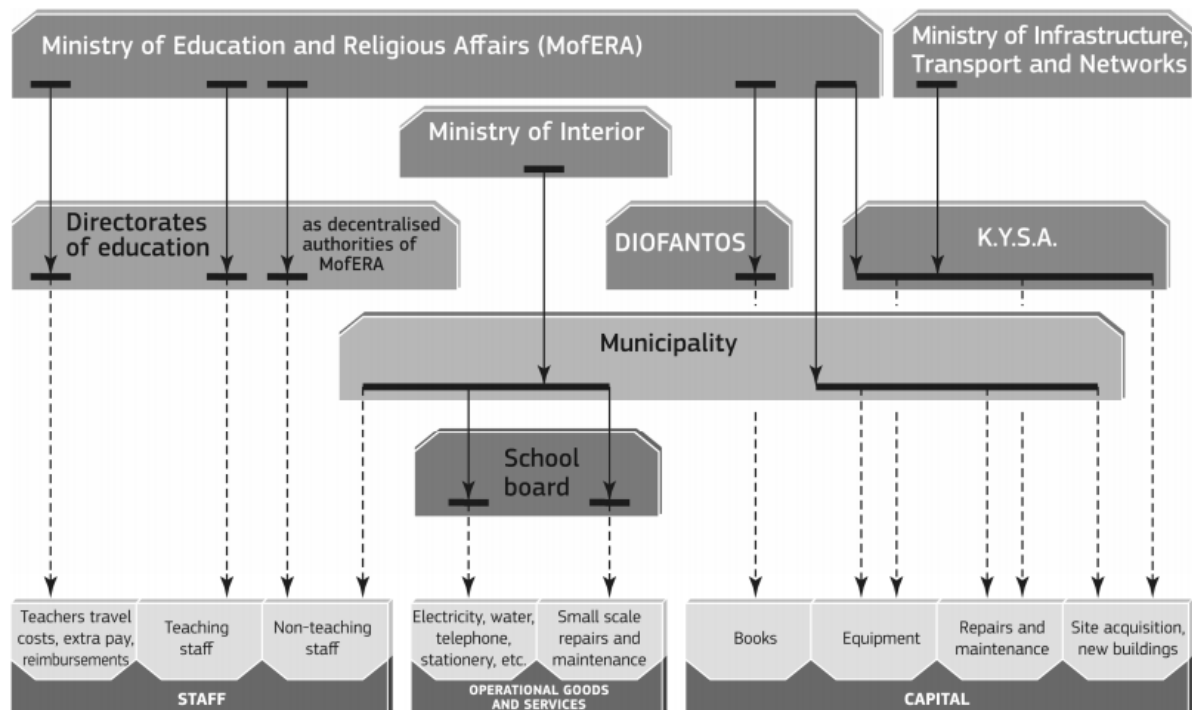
Ministry of Education and Religious Affairs (MofERA)

Ministry of Infrastructure, Transport and Networks

Ministry of Interior

Directorates of education

as decentralised authorities of MofERA

DIOFANTOS

K.Y.S.A.

Municipality

School board

Teachers travel costs, extra pay, reimbursements

Teaching staff

Non-teaching staff

Electricity, water, telephone, stationery, etc.

Small scale repairs and maintenance

Books

Equipment

Repairs and maintenance

Site acquisition, new buildings

STAFF

OPERATIONAL GOODS AND SERVICES

CAPITAL